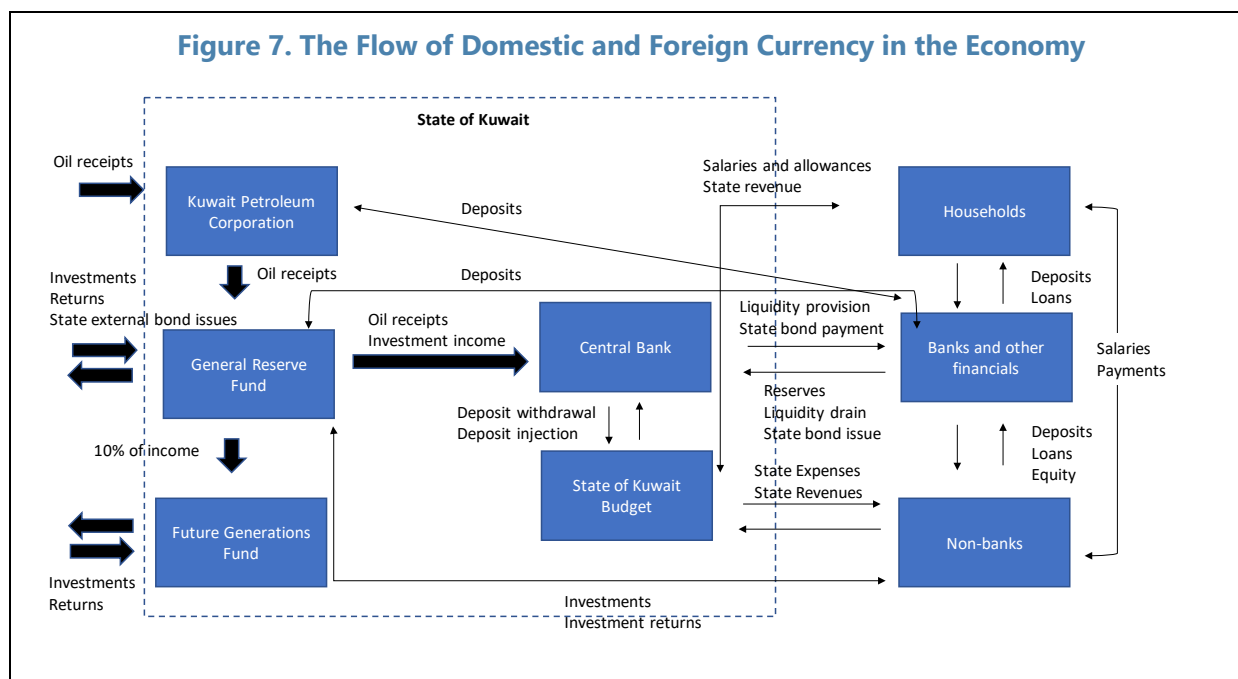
Figure 7. The Flow of Domestic and Foreign Currency in the Economy

State of Kuwait

Oil receipts

Kuwait Petroleum Corporation

Deposits

Salaries and allowances
State revenue

Households

Oil receipts

Deposits

Investments
Returns
State external bond issues

Deposits
Loans

Liquidity provision
State bond payment

General Reserve Fund

Oil receipts
Investment income

Central Bank

Banks and other financials

Salaries
Payments

Reserves
Liquidity drain
State bond issue

Deposit withdrawal
Deposit injection

10% of income

Deposits
Loans
Equity

State of Kuwait Budget

State Expenses
State Revenues

Future Generations Fund

Non-banks

Investments
Returns

Investments
Investment returns